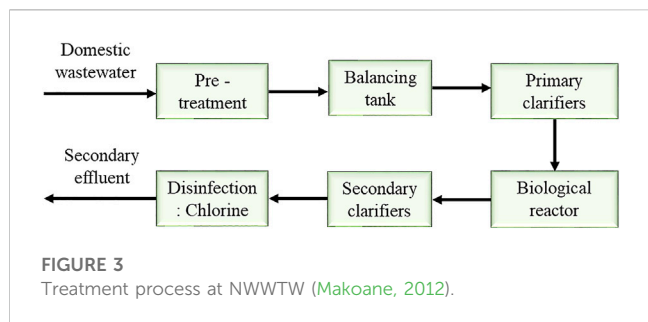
Domestic wastewater

Pre - treatment

Balancing tank

Primary clarifiers

Biological reactor

Secondary clarifiers

Disinfection : Chlorine

Secondary effluent

FIGURE 3
Treatment process at NWWTW (Makoane, 2012).